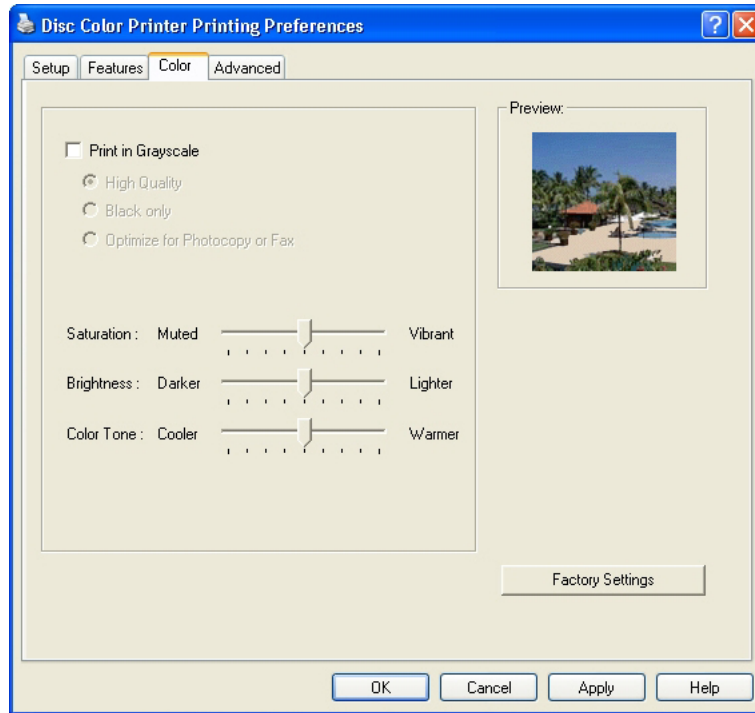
Disc Color Printer Printing Preferences

?

Setup | Features | Color | Advanced

Print in Grayscale

High Quality

Black only

Optimize for Photocopy or Fax

Preview:

Saturation : Muted Vibrant

Brightness : Darker Lighter

Color Tone : Cooler Warmer

Factory Settings

OK | Cancel | Apply | Help